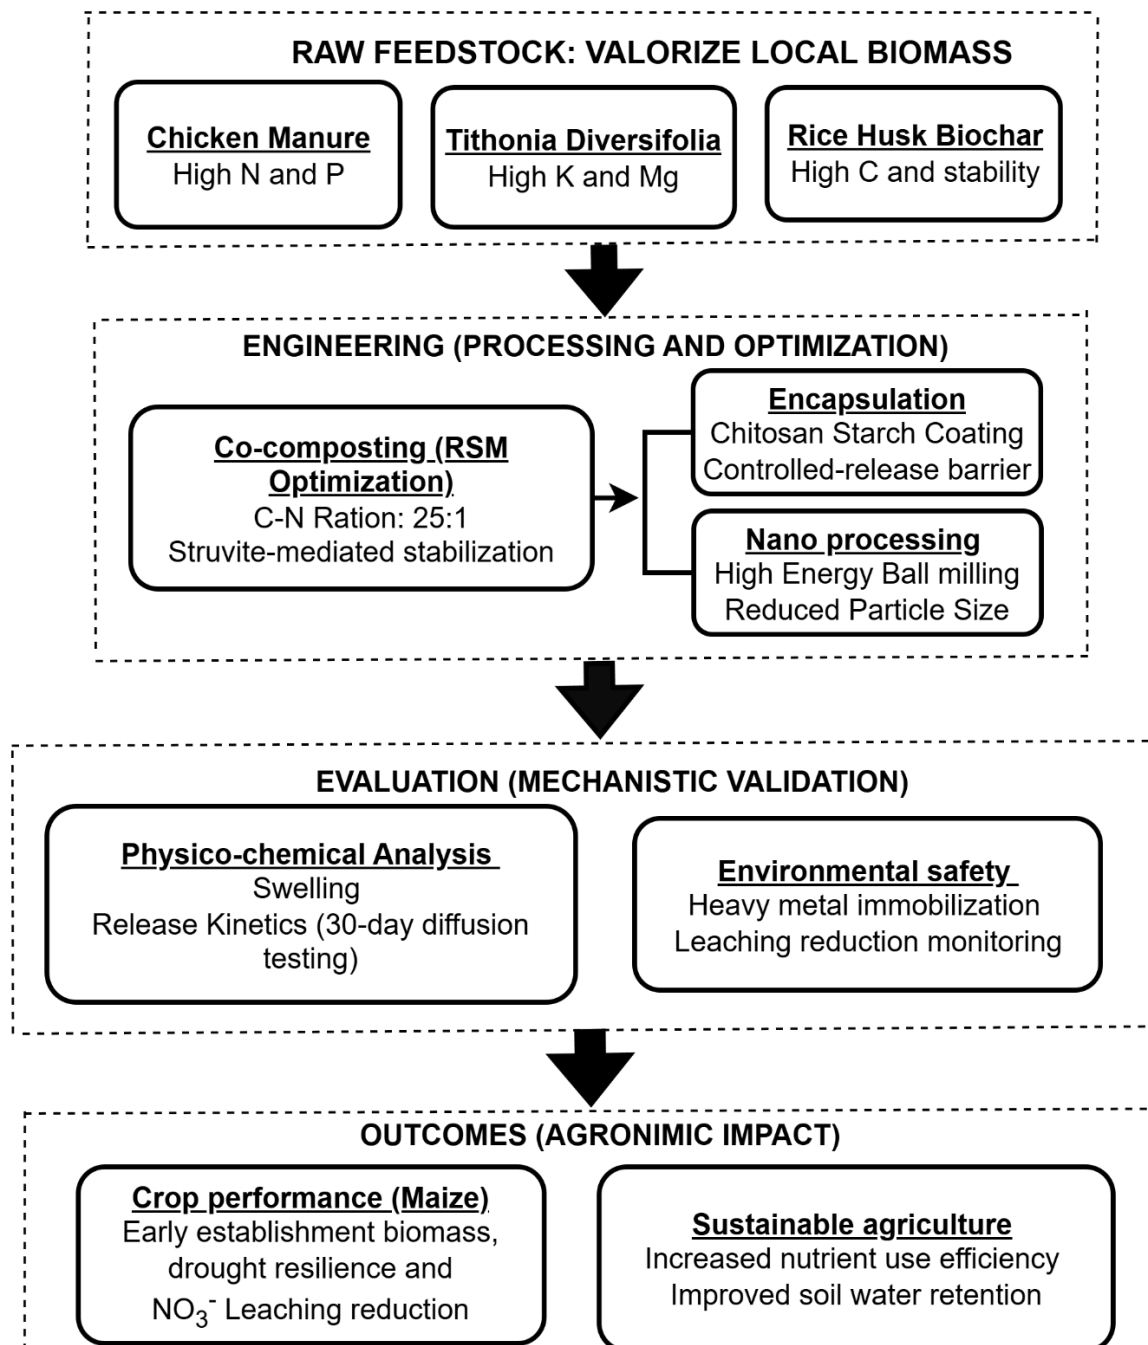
RAW FEEDSTOCK: VALORIZE LOCAL BIOMASS

Chicken Manure
High N and P

Tithonia Diversifolia
High K and Mg

Rice Husk Biochar
High C and stability

ENGINEERING (PROCESSING AND OPTIMIZATION)

Co-composting (RSM Optimization)
C-N Ration: 25:1
Struvite-mediated stabilization

Encapsulation
Chitosan Starch Coating
Controlled-release barrier

Nano processing
High Energy Ball milling
Reduced Particle Size

EVALUATION (MECHANISTIC VALIDATION)

Physico-chemical Analysis
Swelling
Release Kinetics (30-day diffusion testing)

Environmental safety
Heavy metal immobilization
Leaching reduction monitoring

OUTCOMES (AGRONIMIC IMPACT)

Crop performance (Maize)
Early establishment biomass, drought resilience and $NO_3^-$ Leaching reduction

Sustainable agriculture
Increased nutrient use efficiency
Improved soil water retention